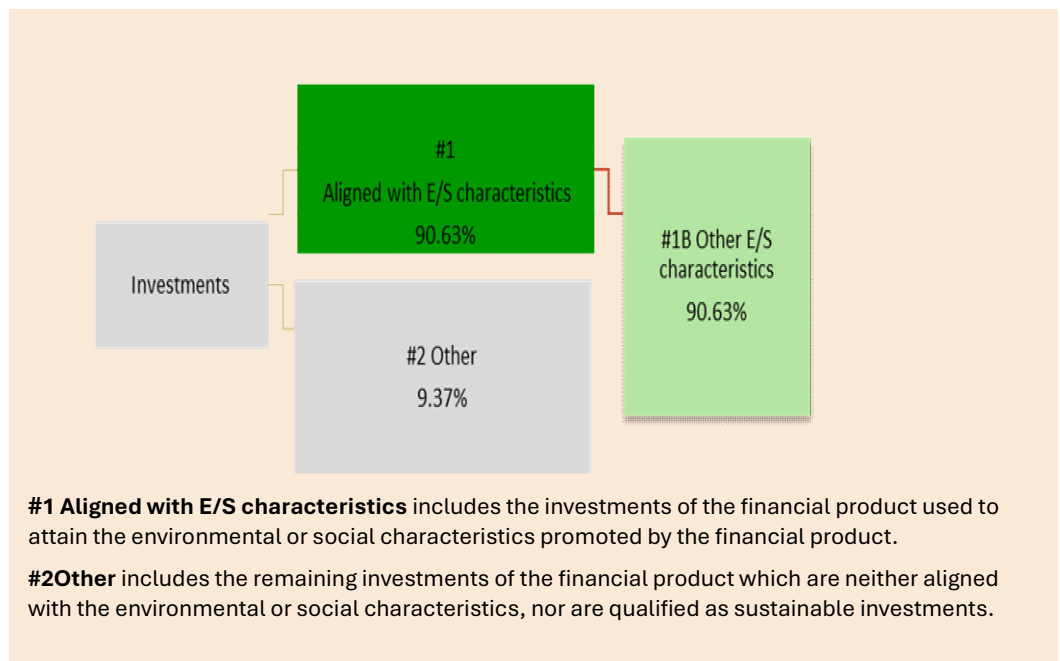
#1
Aligned with E/S characteristics
90.63%

Investments

#1B Other E/S characteristics
90.63%

#2 Other
9.37%

**#1 Aligned with E/S characteristics** includes the investments of the financial product used to attain the environmental or social characteristics promoted by the financial product.

**#2Other** includes the remaining investments of the financial product which are neither aligned with the environmental or social characteristics, nor are qualified as sustainable investments.